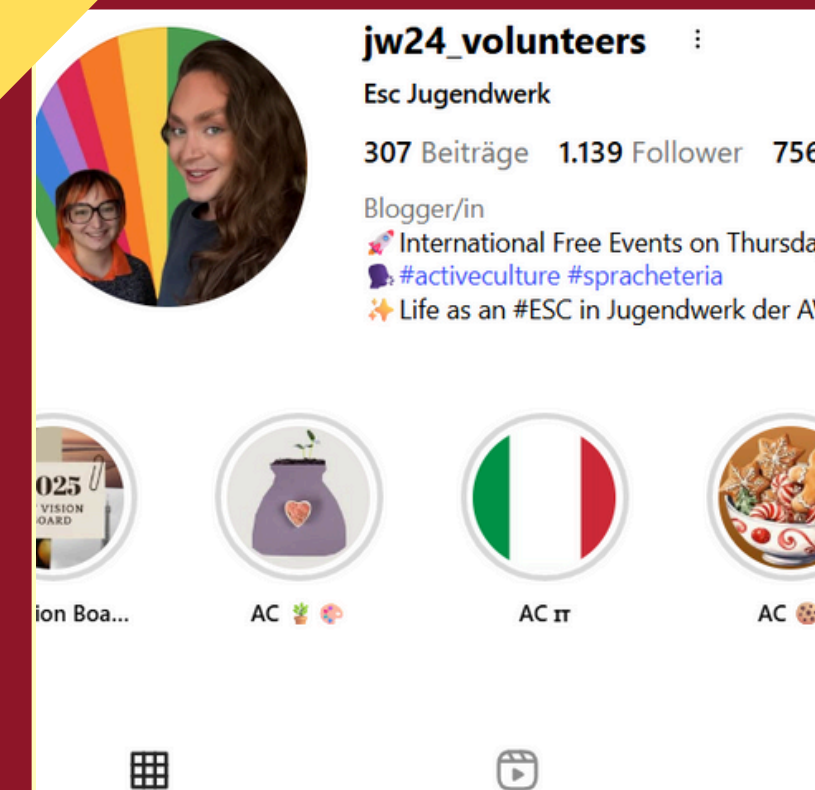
jw24_volunteers ⋮

Esc Jugendwerk

307 Beiträge 1.139 Follower 756

Blogger/in

🚀 International Free Events on Thursda
🗣️ #activeculture #spracheteria
✨ Life as an #ESC in Jugendwerk der AV

025 VISION BOARD

ion Boa...

AC 🪴🎨

AC IT

AC 🍪